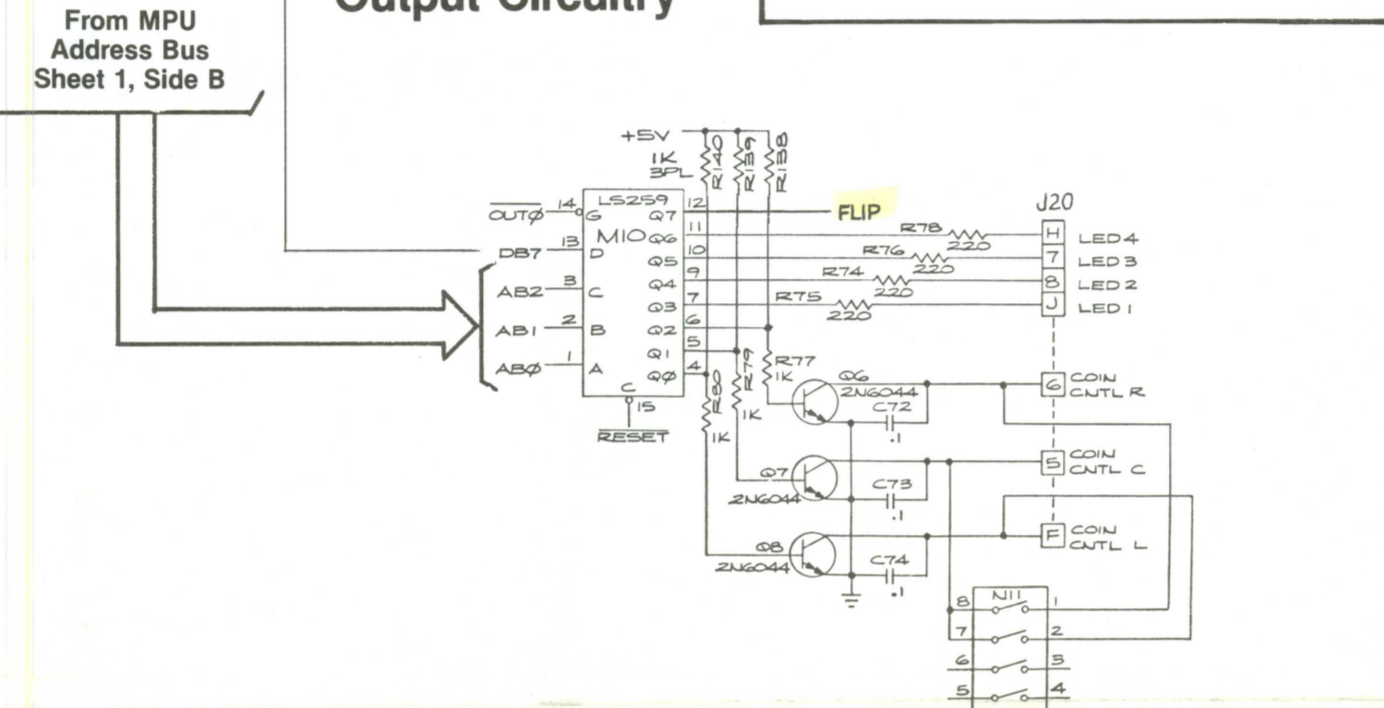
From MPU Address Bus Sheet 1, Side B

Output Circuitry

+5V
1K
3PL
R140
R139
R138
LS259
M10
$\overline{OUTØ}$
14
G
Q7
12
FLIP
DB7
13
D
Q6
11
Q5
10
AB2
3
C
Q4
9
Q3
7
AB1
2
B
Q2
6
Q1
5
ABØ
1
A
QØ
4
C
15
$\overline{RESET}$
J20
R78
220
H
LED4
R76
220
7
LED3
R74
220
8
LED2
R75
220
J
LED1
R77
1K
R79
1K
R80
1K
Q6
2N6044
C72
.1
6
COIN CNTL R
Q7
2N6044
C73
.1
5
COIN CNTL C
Q8
2N6044
C74
.1
F
COIN CNTL L
N11
8
1
7
2
6
3
5
4